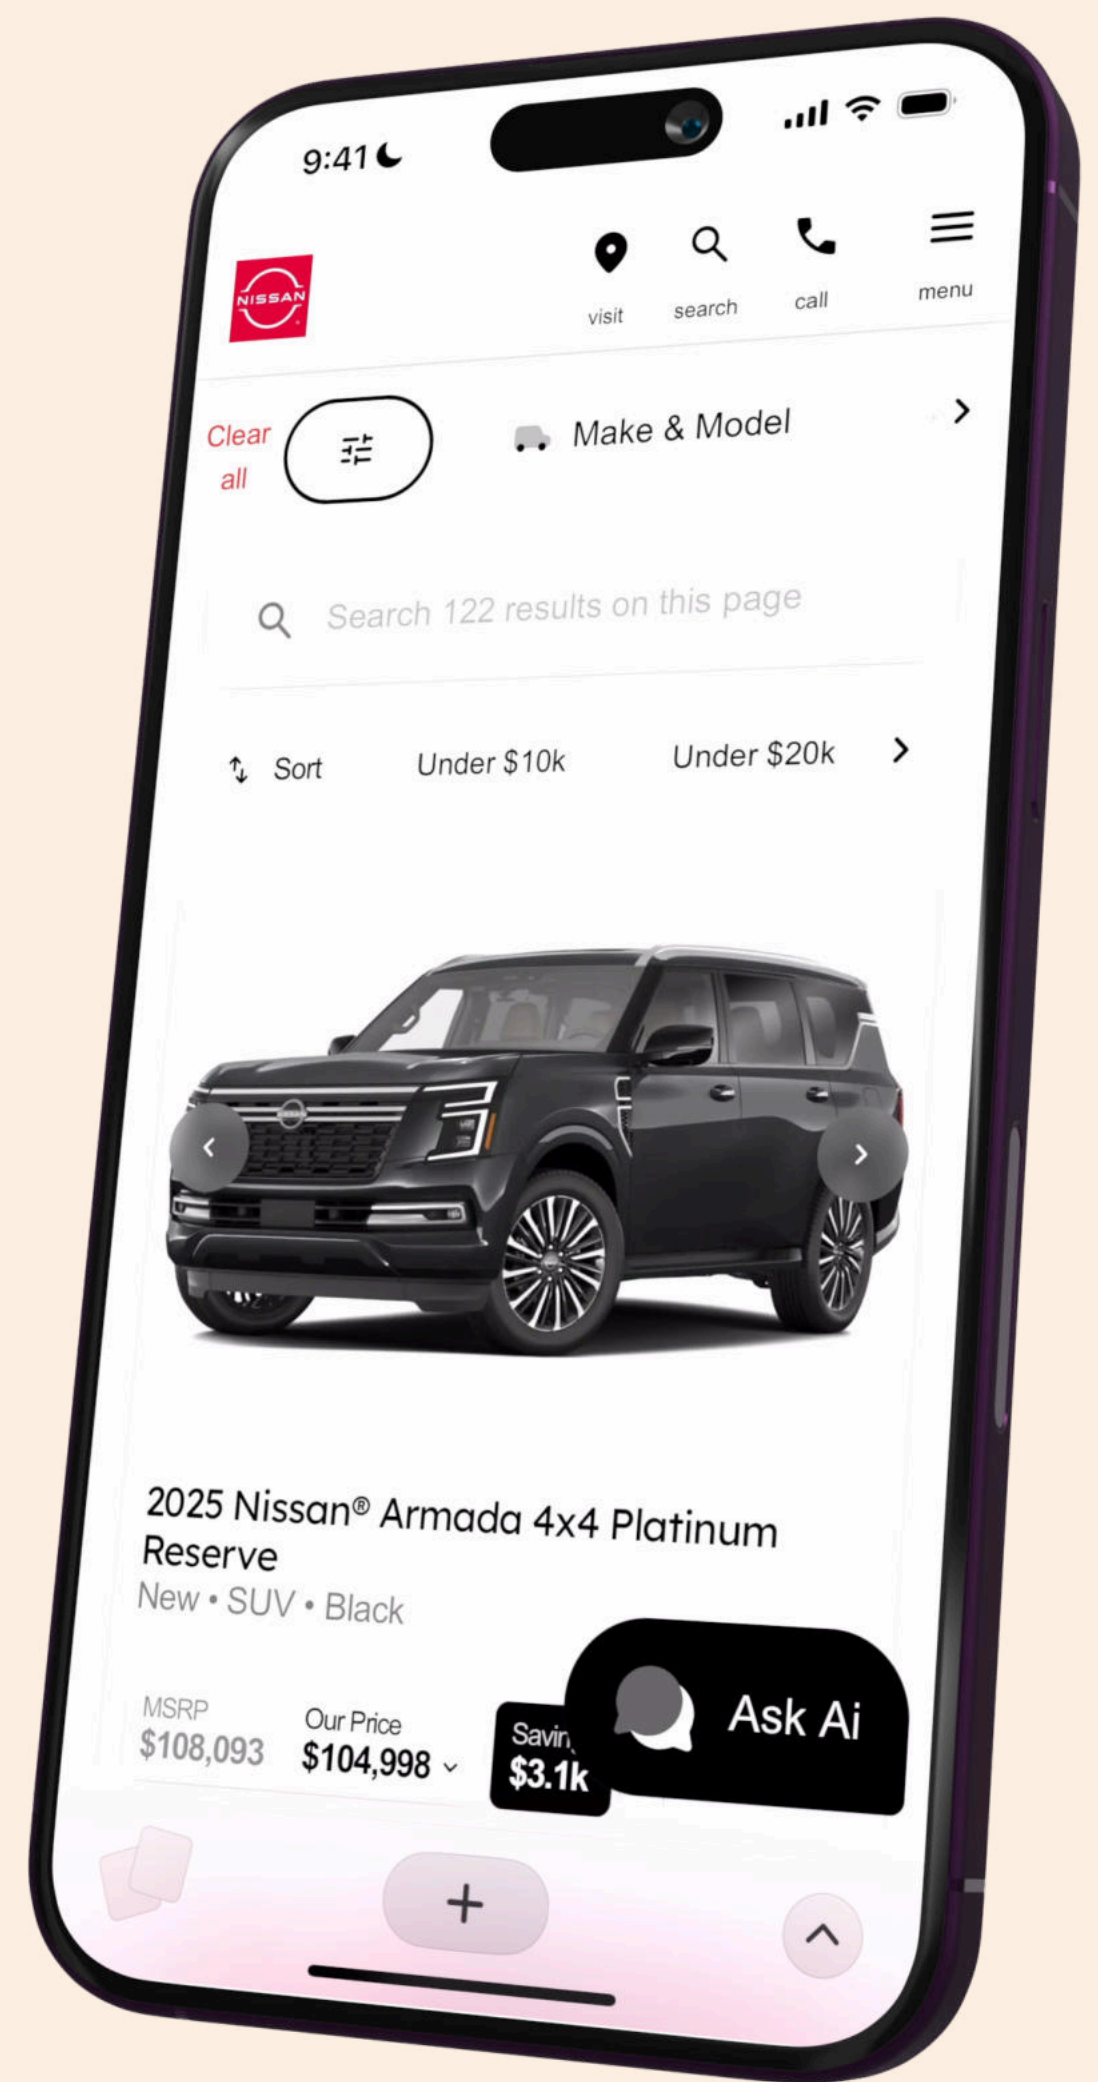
9:41

NISSAN

visit search call menu

Clear all

Make & Model

Search 122 results on this page

Sort Under $10k Under $20k

2025 Nissan® Armada 4x4 Platinum Reserve
New • SUV • Black

MSRP
$108,093

Our Price
$104,998

Savin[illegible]
$3.1k

Ask Ai

+